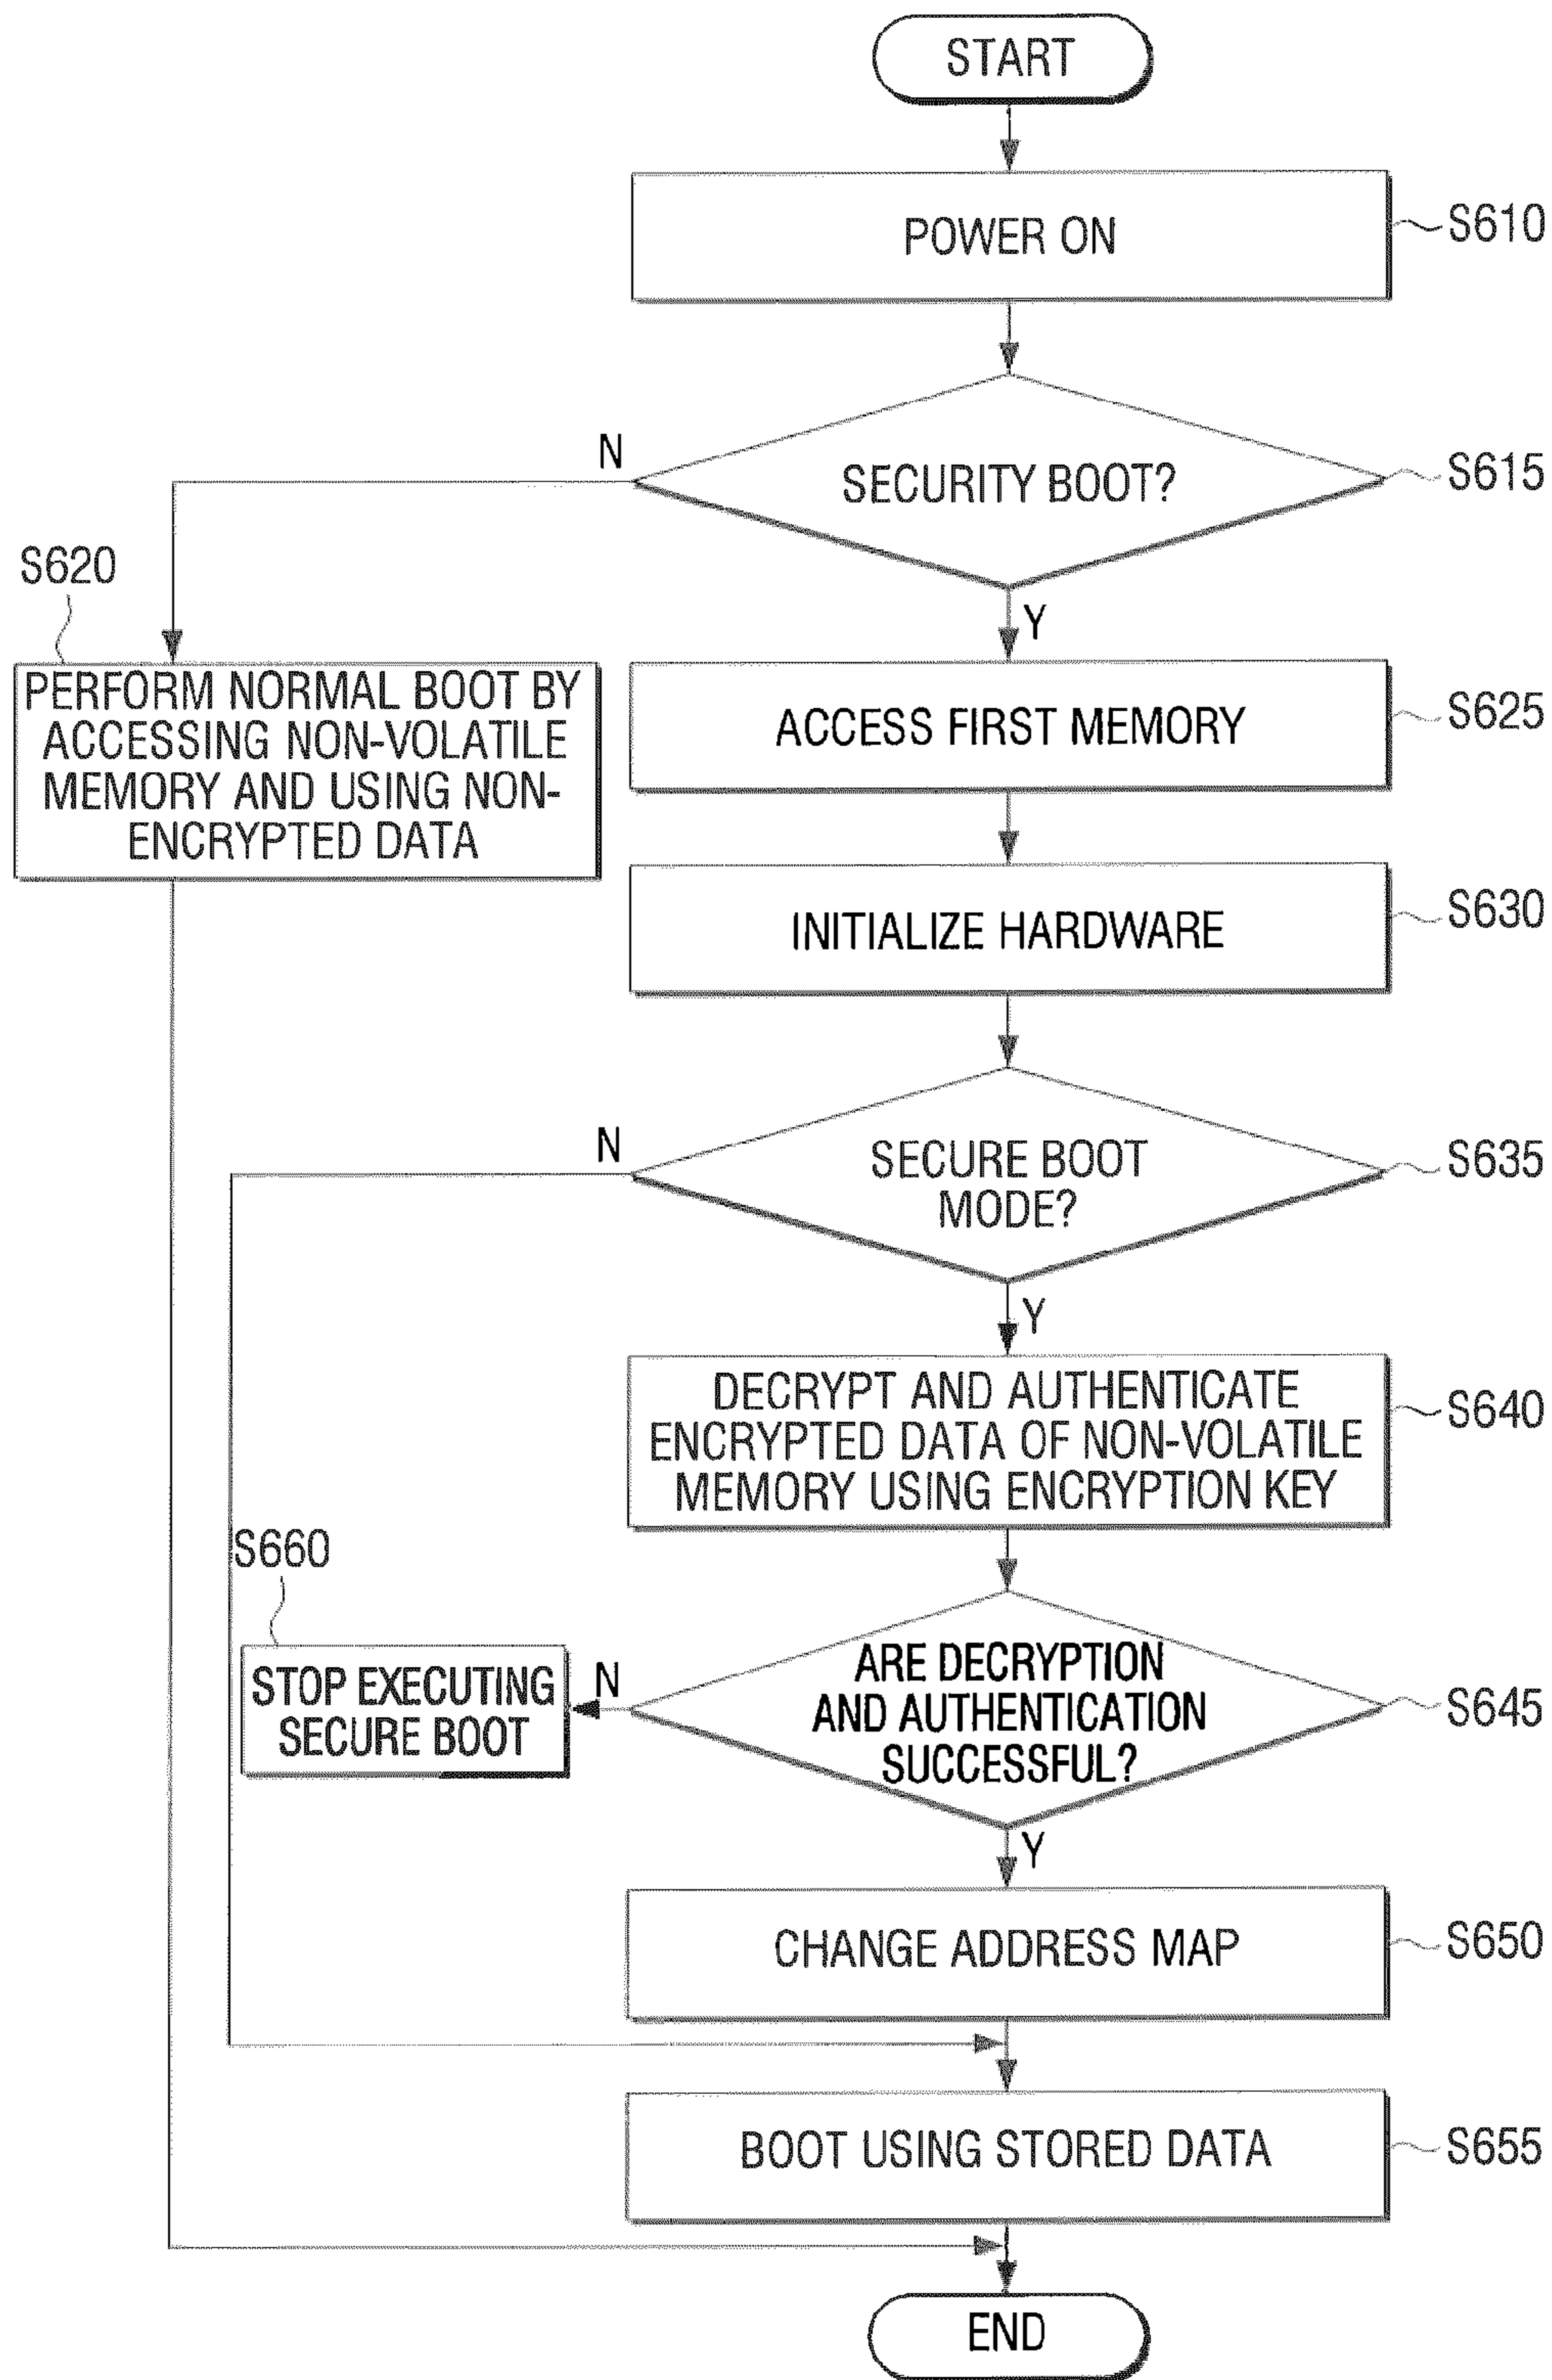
START

POWER ON
S610

SECURITY BOOT?
S615

N

S620
PERFORM NORMAL BOOT BY ACCESSING NON-VOLATILE MEMORY AND USING NON-ENCRYPTED DATA

Y

ACCESS FIRST MEMORY
S625

INITIALIZE HARDWARE
S630

N

SECURE BOOT MODE?
S635

Y

DECRYPT AND AUTHENTICATE ENCRYPTED DATA OF NON-VOLATILE MEMORY USING ENCRYPTION KEY
S640

S660
STOP EXECUTING SECURE BOOT

N

ARE DECRYPTION AND AUTHENTICATION SUCCESSFUL?
S645

Y

CHANGE ADDRESS MAP
S650

BOOT USING STORED DATA
S655

END